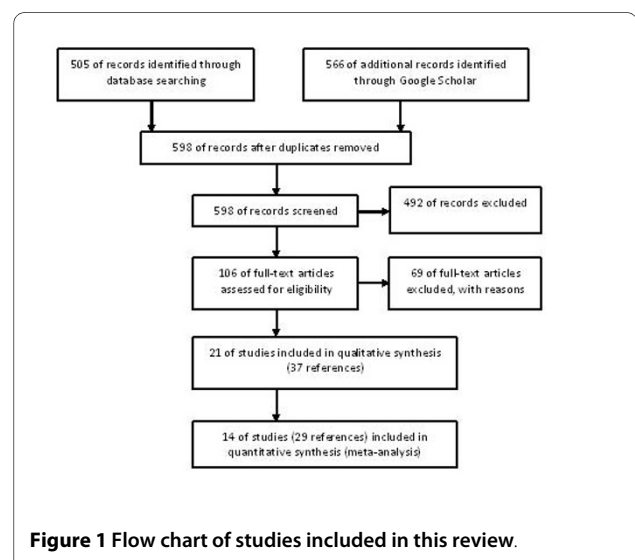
505 of records identified through database searching

566 of additional records identified through Google Scholar

598 of records after duplicates removed

598 of records screened

492 of records excluded

106 of full-text articles assessed for eligibility

69 of full-text articles excluded, with reasons

21 of studies included in qualitative synthesis (37 references)

14 of studies (29 references) included in quantitative synthesis (meta-analysis)

**Figure 1 Flow chart of studies included in this review.**